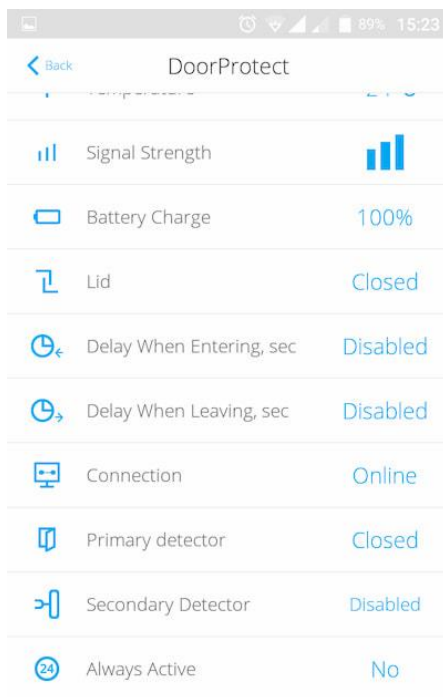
89% 15:23

Back

DoorProtect

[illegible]

Signal Strength

Battery Charge 100%

Lid Closed

Delay When Entering, sec Disabled

Delay When Leaving, sec Disabled

Connection Online

Primary detector Closed

Secondary Detector Disabled

24 Always Active No